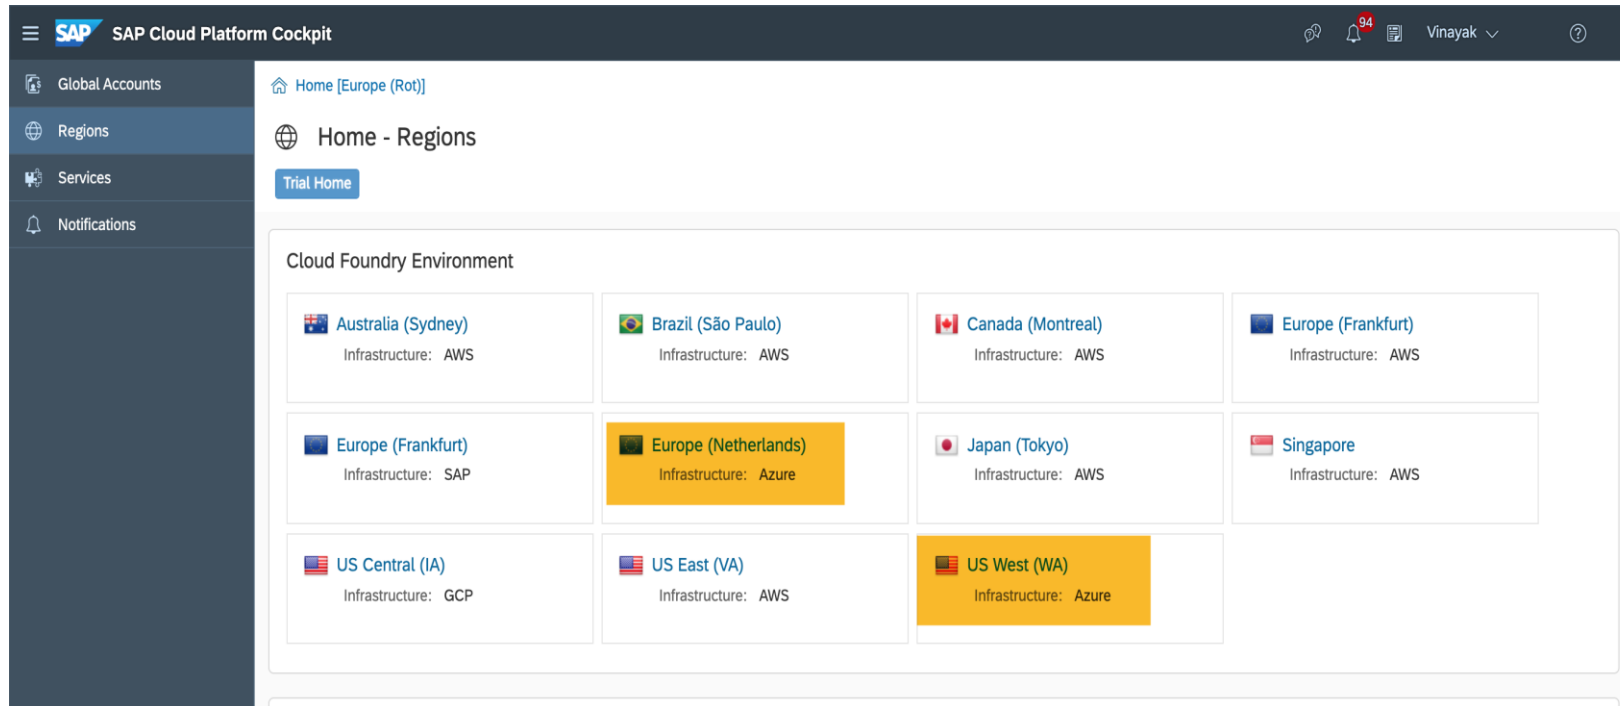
SAP SAP Cloud Platform Cockpit

94 Vinayak

Global Accounts
Regions
Services
Notifications

Home [Europe (Rot)]

Home - Regions

Trial Home

Cloud Foundry Environment

Australia (Sydney)
Infrastructure: AWS

Brazil (São Paulo)
Infrastructure: AWS

Canada (Montreal)
Infrastructure: AWS

Europe (Frankfurt)
Infrastructure: AWS

Europe (Frankfurt)
Infrastructure: SAP

Europe (Netherlands)
Infrastructure: Azure

Japan (Tokyo)
Infrastructure: AWS

Singapore
Infrastructure: AWS

US Central (IA)
Infrastructure: GCP

US East (VA)
Infrastructure: AWS

US West (WA)
Infrastructure: Azure